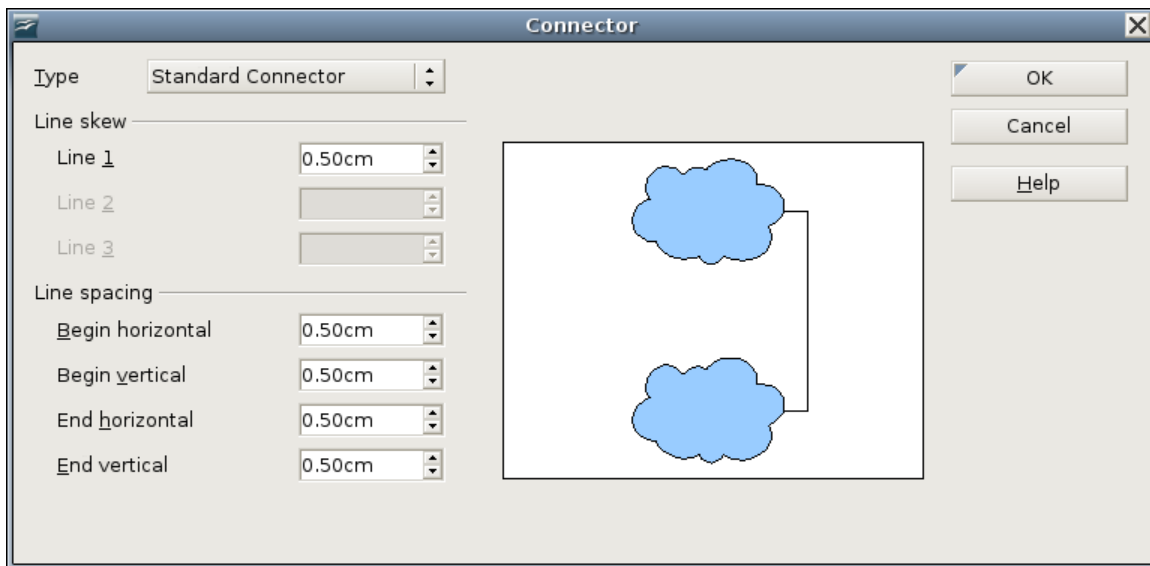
Connector

Type Standard Connector

Line skew

Line 1 0.50cm

Line 2

Line 3

Line spacing

Begin horizontal 0.50cm

Begin vertical 0.50cm

End horizontal 0.50cm

End vertical 0.50cm

OK

Cancel

Help